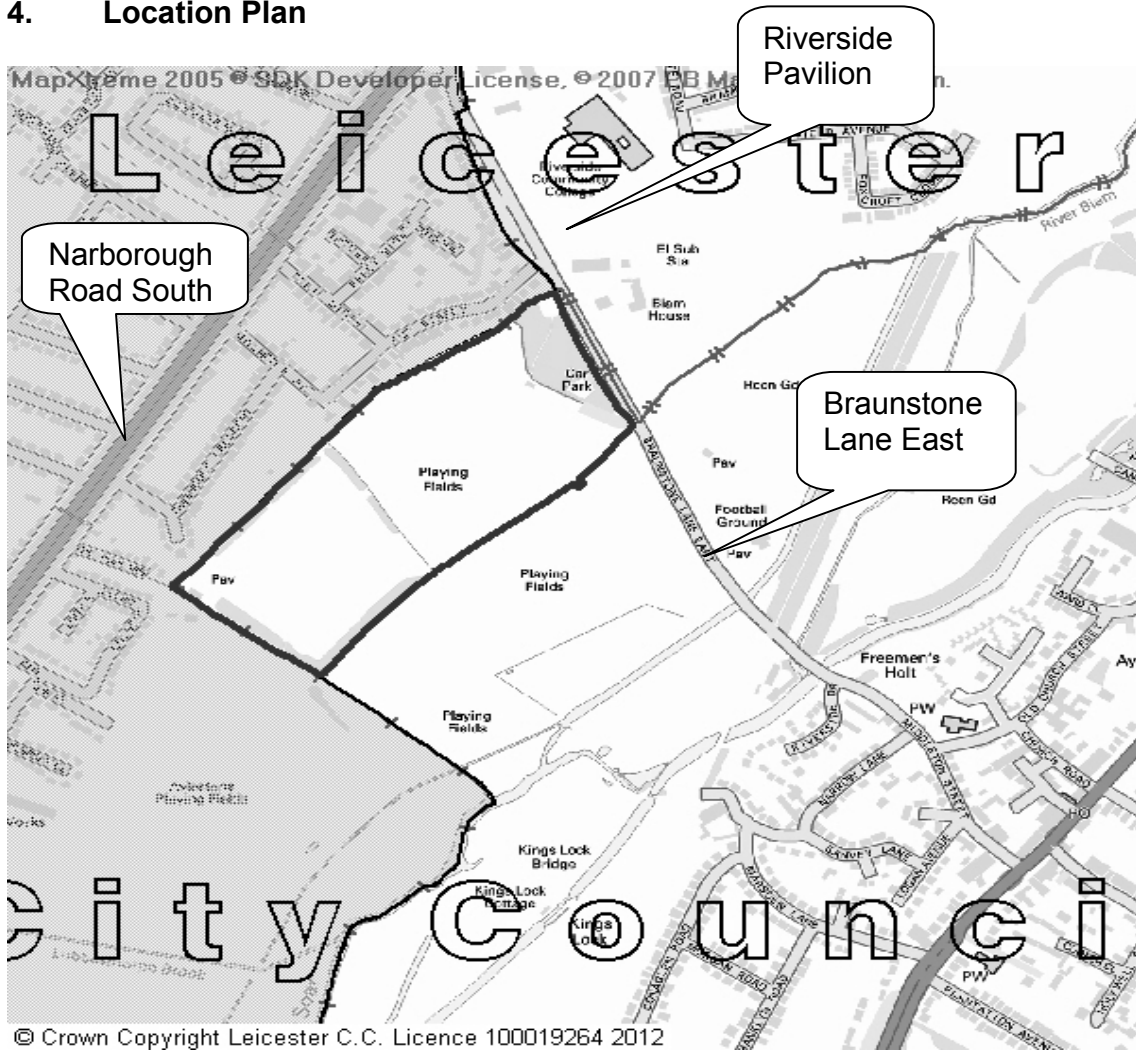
4. Location Plan

MapXtreme 2005 © SDK Developer License, © 2007 PB M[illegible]n.

Riverside Pavilion

Leicester

Narborough Road South

Braunstone Lane East

Riverside Community College

El Sub Sta

Biam House

Car Park

Rcn Gd

Playing Fields

Pav

Football Ground

Rcn Gd

Pav

Playing Fields

Freemen's Holt

PW

Playing Fields

Aylestone Playing Fields

Works

Kings Lock Bridge

Kings Lock Cottage

Kings Lock

River Biam

BRAUNSTONE LANE EAST

RIVERSIDE

MIDDLETON STREET

NARROW LANE

CHURCH ROAD

OLD CHURCH STREET

SANVEY LANE

LOGAN AVENUE

PW

PLANTATION AVENUE

ity Counci

© Crown Copyright Leicester C.C. Licence 100019264 2012